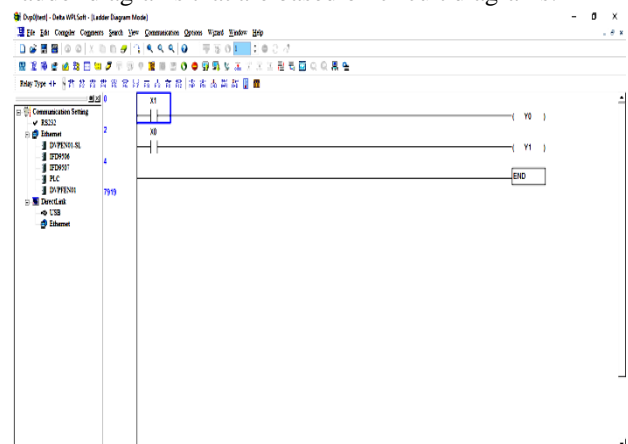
Dvp0[test] - Delta WPLSoft - [Ladder Diagram Mode]

File Edit Compiler Comments Search View Communication Options Wizard Window Help

Relay Type

Communication Setting
RS232
Ethernet
DVPEN01-SL
IFD9506
IFD9507
PLC
DVPFEN01
DirectLink
USB
Ethernet

0
X1
Y0
2
X0
Y1
4
END
7919